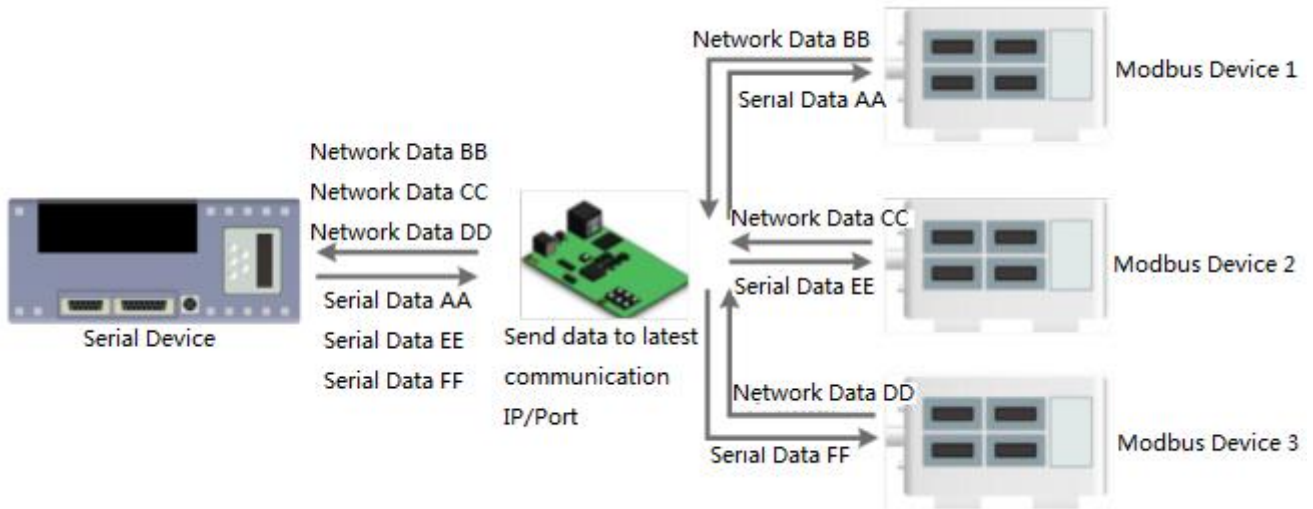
Network Data BB
Modbus Device 1
Serial Data AA
Network Data BB
Network Data CC
Network Data DD
Serial Data AA
Serial Data EE
Serial Data FF
Serial Device
Send data to latest communication IP/Port
Network Data CC
Modbus Device 2
Serial Data EE
Network Data DD
Modbus Device 3
Serial Data FF